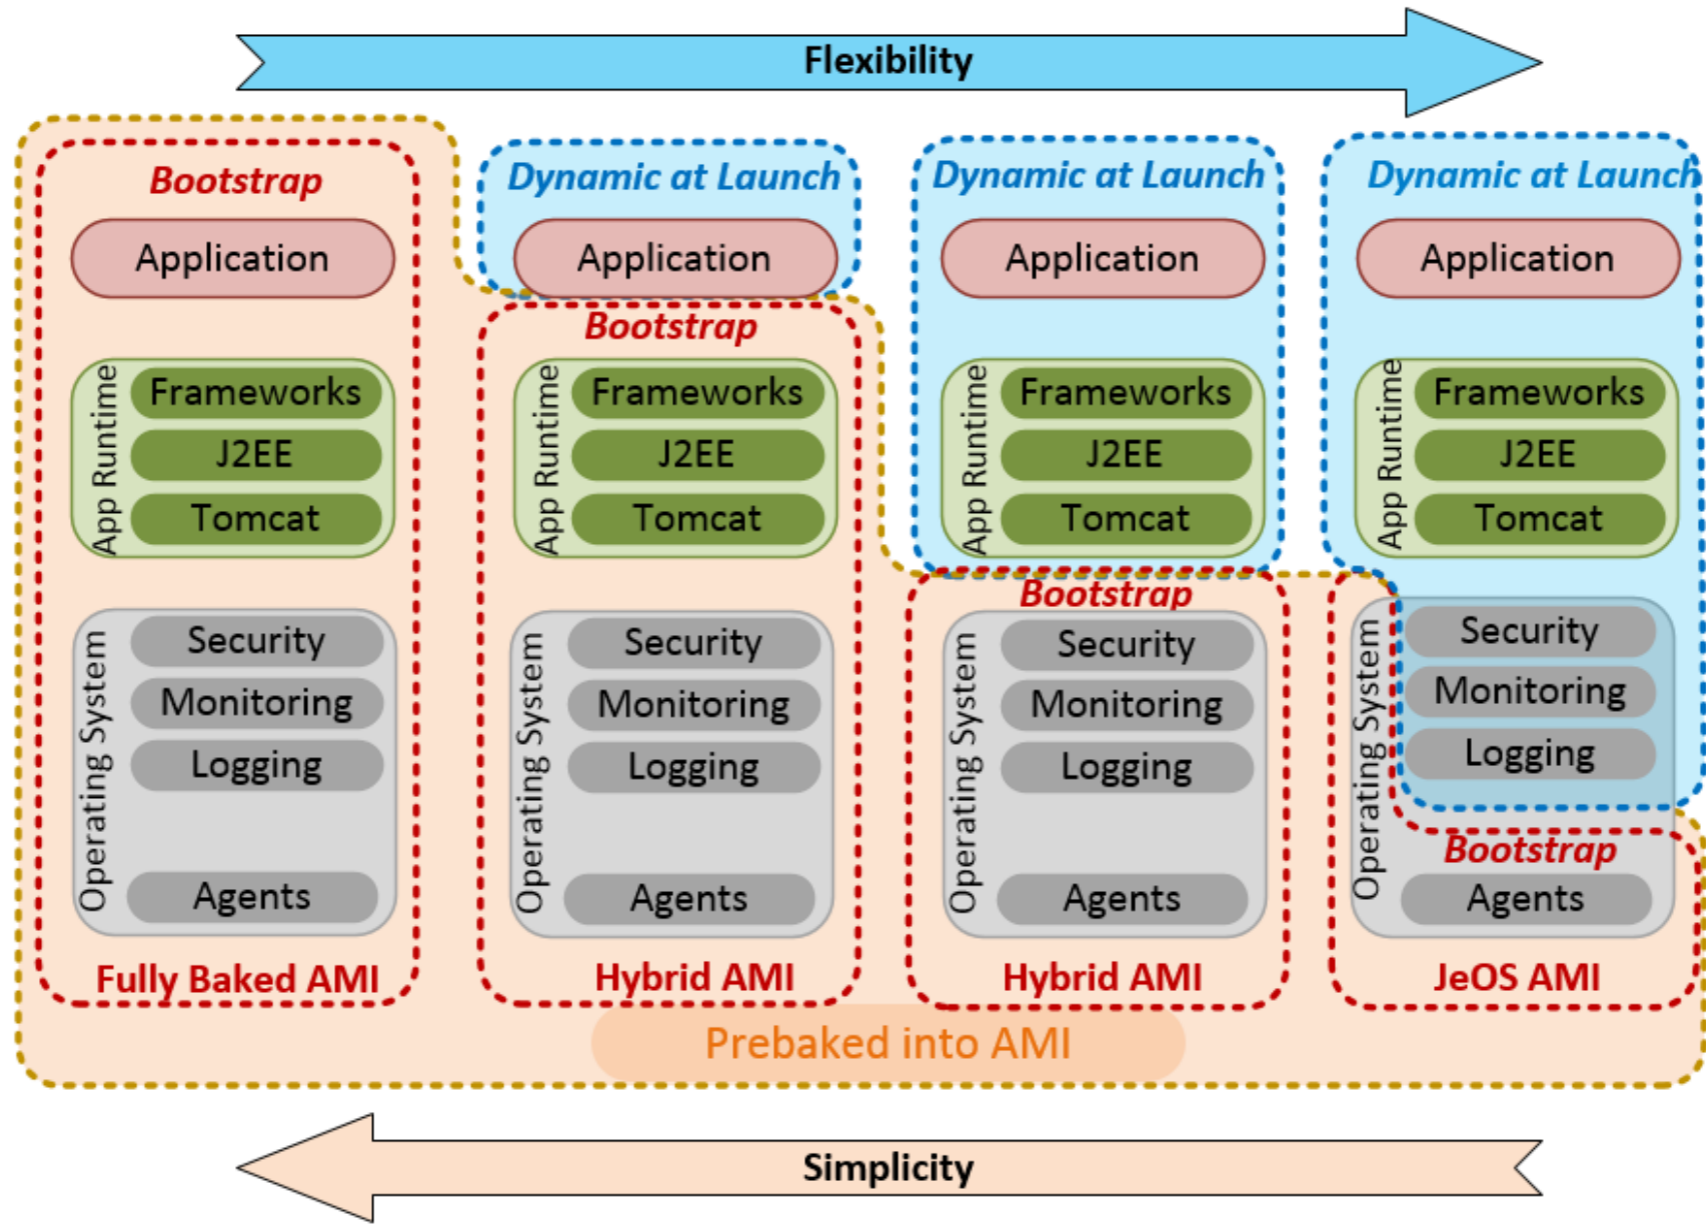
Flexibility

Bootstrap
Application
App Runtime
Frameworks
J2EE
Tomcat
Operating System
Security
Monitoring
Logging
Agents
Fully Baked AMI

Dynamic at Launch
Application
Bootstrap
App Runtime
Frameworks
J2EE
Tomcat
Operating System
Security
Monitoring
Logging
Agents
Hybrid AMI

Dynamic at Launch
Application
App Runtime
Frameworks
J2EE
Tomcat
Bootstrap
Operating System
Security
Monitoring
Logging
Agents
Hybrid AMI

Dynamic at Launch
Application
App Runtime
Frameworks
J2EE
Tomcat
Operating System
Security
Monitoring
Logging
Bootstrap
Agents
JeOS AMI

Prebaked into AMI

Simplicity